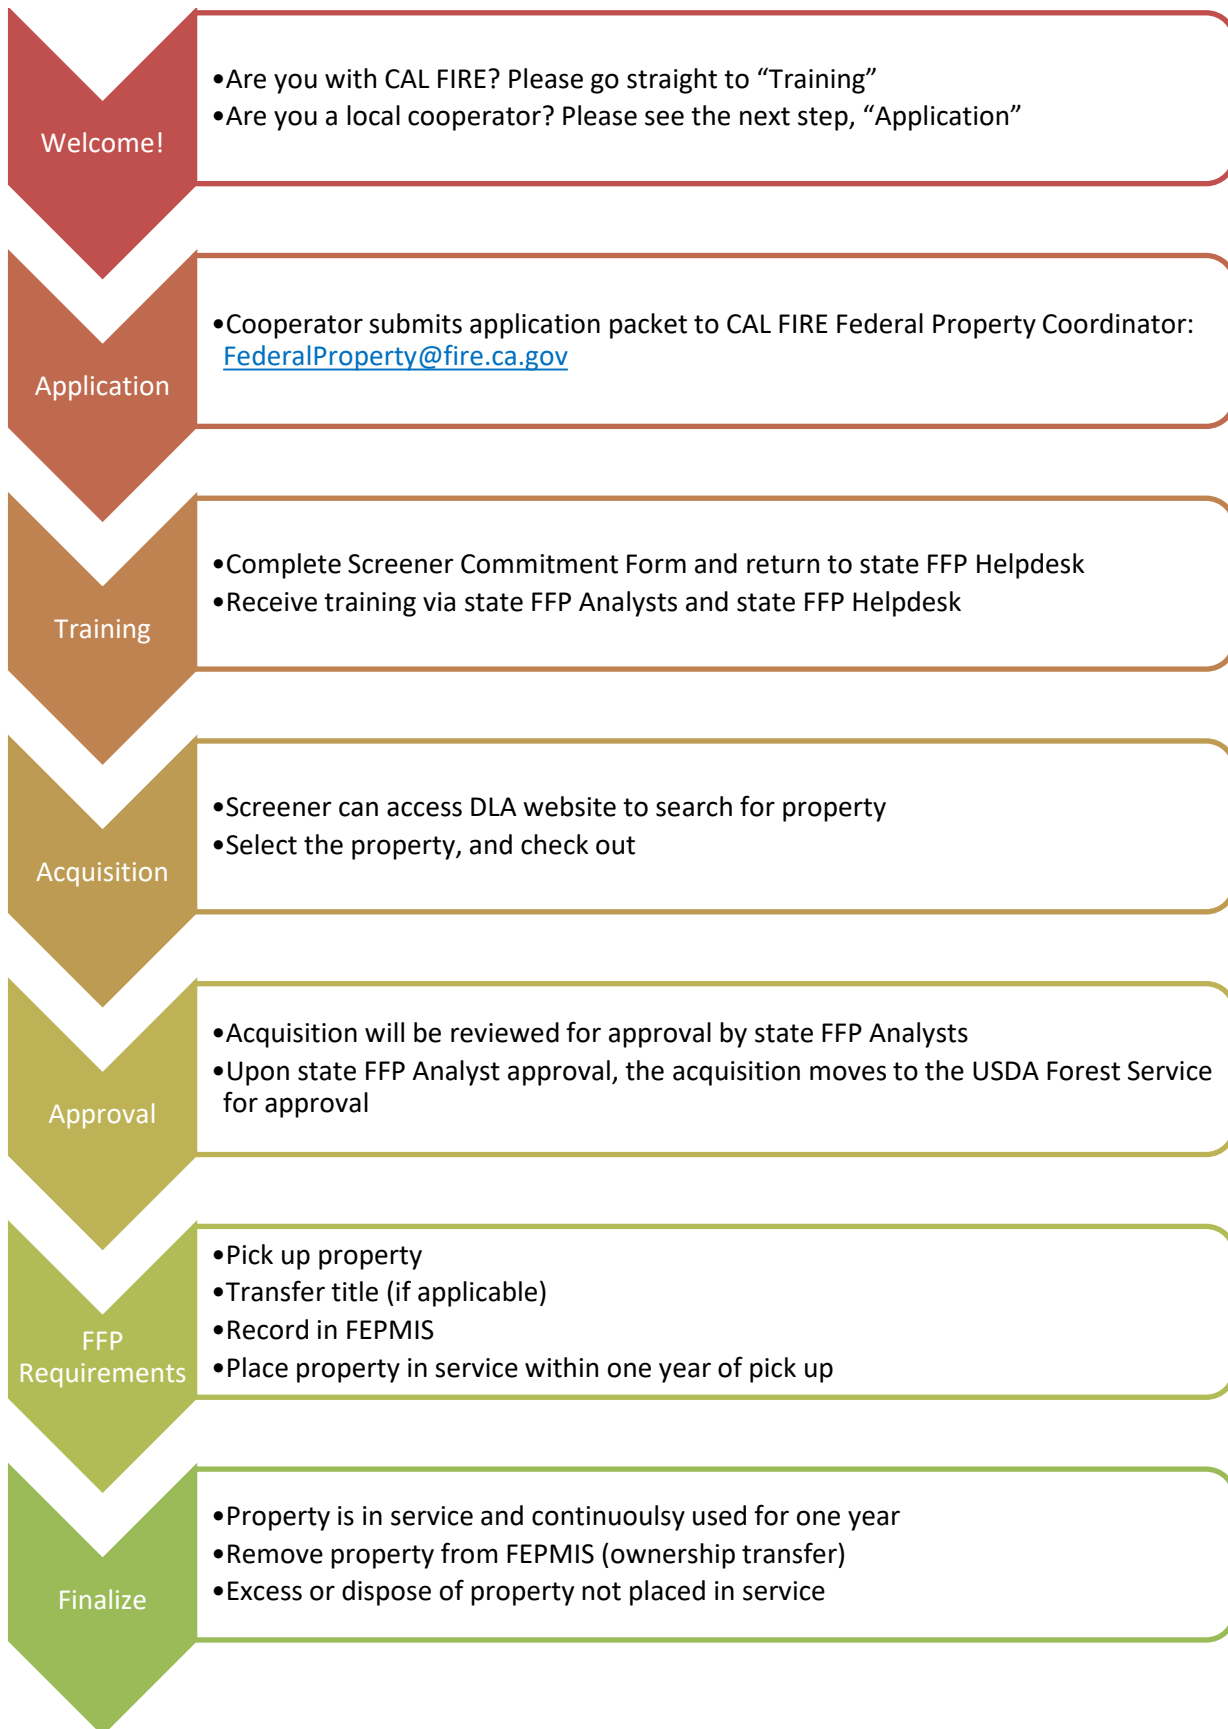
Welcome!

•Are you with CAL FIRE? Please go straight to “Training”
•Are you a local cooperator? Please see the next step, “Application”

Application

•Cooperator submits application packet to CAL FIRE Federal Property Coordinator: FederalProperty@fire.ca.gov

Training

•Complete Screener Commitment Form and return to state FFP Helpdesk
•Receive training via state FFP Analysts and state FFP Helpdesk

Acquisition

•Screener can access DLA website to search for property
•Select the property, and check out

Approval

•Acquisition will be reviewed for approval by state FFP Analysts
•Upon state FFP Analyst approval, the acquisition moves to the USDA Forest Service for approval

FFP Requirements

•Pick up property
•Transfer title (if applicable)
•Record in FEPMIS
•Place property in service within one year of pick up

Finalize

•Property is in service and continuoulsy used for one year
•Remove property from FEPMIS (ownership transfer)
•Excess or dispose of property not placed in service